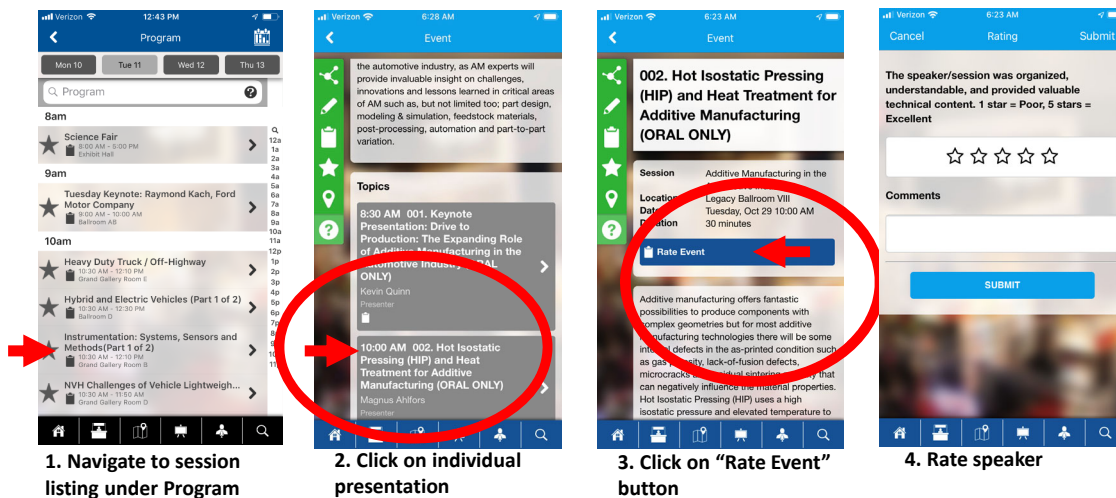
Verizon 12:43 PM

Program

Mon 10 | Tue 11 | Wed 12 | Thu 13

Program

8am

Science Fair
8:00 AM – 5:00 PM
Exhibit Hall

9am

Tuesday Keynote: Raymond Kach, Ford Motor Company
9:00 AM – 10:00 AM
Ballroom AB

10am

Heavy Duty Truck / Off-Highway
10:30 AM – 12:10 PM
Grand Gallery Room E

Hybrid and Electric Vehicles (Part 1 of 2)
10:30 AM – 12:30 PM
Ballroom D

Instrumentation: Systems, Sensors and Methods(Part 1 of 2)
10:30 AM – 12:10 PM
Grand Gallery Room B

NVH Challenges of Vehicle Lightweigh...
10:30 AM – 11:50 AM
Grand Gallery Room D

12a 1a 2a 3a 4a 5a 6a 7a 8a 9a 10a 11a 12p 1p 2p 3p 4p 5p 6p 7p 8p 9p 10p 11p

1. Navigate to session listing under Program

Verizon 6:28 AM

Event

the automotive industry, as AM experts will provide invaluable insight on challenges, innovations and lessons learned in critical areas of AM such as, but not limited too; part design, modeling & simulation, feedstock materials, post-processing, automation and part-to-part variation.

Topics

8:30 AM 001. Keynote Presentation: Drive to Production: The Expanding Role of Additive Manufacturing in the Automotive Industry (ORAL ONLY)
Kevin Quinn
Presenter

10:00 AM 002. Hot Isostatic Pressing (HIP) and Heat Treatment for Additive Manufacturing (ORAL ONLY)
Magnus Ahlfors
Presenter

2. Click on individual presentation

Verizon 6:23 AM

Event

002. Hot Isostatic Pressing (HIP) and Heat Treatment for Additive Manufacturing (ORAL ONLY)

Session Additive Manufacturing in the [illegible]
Location Legacy Ballroom VIII
Date Tuesday, Oct 29 10:00 AM
Duration 30 minutes

Rate Event

Additive manufacturing offers fantastic possibilities to produce components with complex geometries but for most additive manufacturing technologies there will be some internal defects in the as-printed condition such as gas porosity, lack-of-fusion defects, microcracks and residual sintering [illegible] that can negatively influence the material properties. Hot Isostatic Pressing (HIP) uses a high isostatic pressure and elevated temperature to

3. Click on "Rate Event" button

Verizon 6:23 AM

Cancel Rating Submit

The speaker/session was organized, understandable, and provided valuable technical content. 1 star = Poor, 5 stars = Excellent

☆☆☆☆☆

Comments

SUBMIT

4. Rate speaker